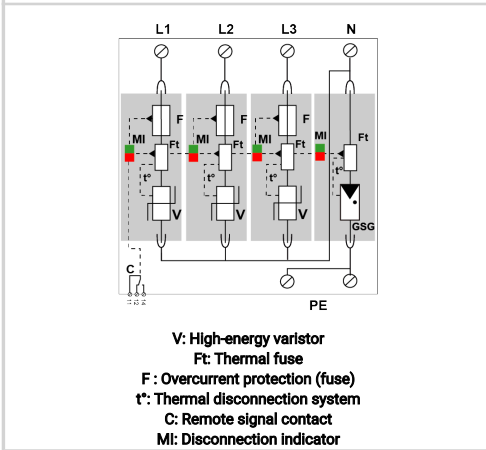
L1 L2 L3 N

F MI Ft t° V

F MI Ft t° V

F MI Ft t° V

MI Ft t° GSG

C

PE

V: High-energy varistor
Ft: Thermal fuse
F : Overcurrent protection (fuse)
t°: Thermal disconnection system
C: Remote signal contact
MI: Disconnection indicator